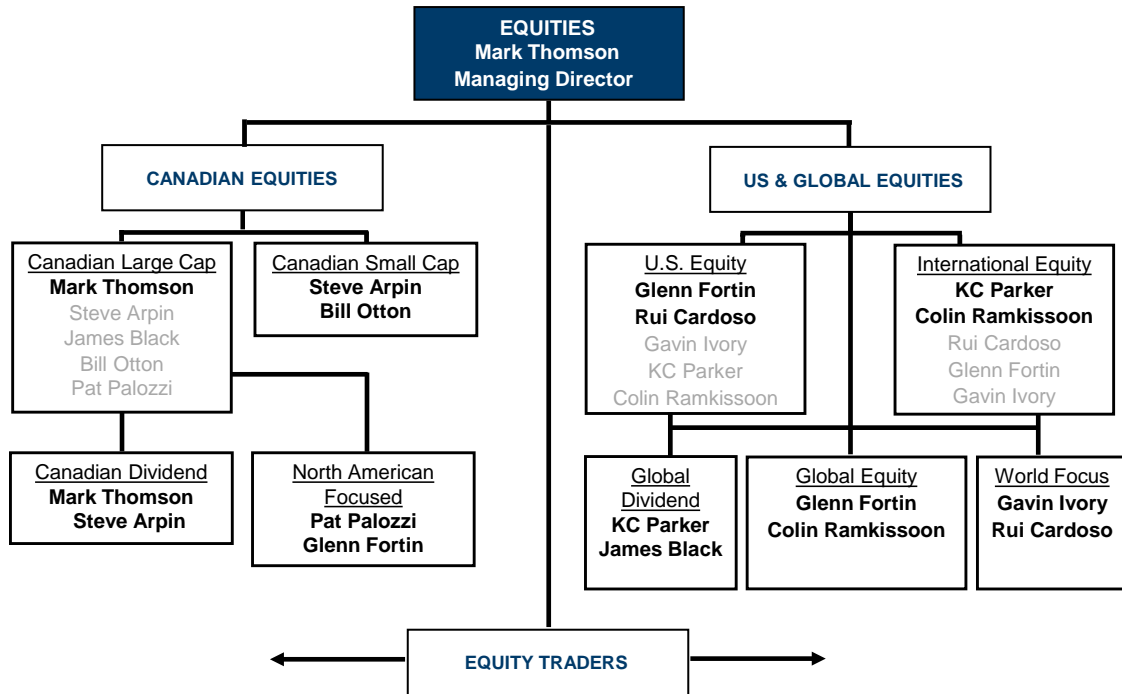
EQUITIES
Mark Thomson
Managing Director

CANADIAN EQUITIES

Canadian Large Cap
Mark Thomson
Steve Arpin
James Black
Bill Otton
Pat Palozzi

Canadian Small Cap
Steve Arpin
Bill Otton

Canadian Dividend
Mark Thomson
Steve Arpin

North American Focused
Pat Palozzi
Glenn Fortin

US & GLOBAL EQUITIES

U.S. Equity
Glenn Fortin
Rui Cardoso
Gavin Ivory
KC Parker
Colin Ramkissoon

International Equity
KC Parker
Colin Ramkissoon
Rui Cardoso
Glenn Fortin
Gavin Ivory

Global Dividend
KC Parker
James Black

Global Equity
Glenn Fortin
Colin Ramkissoon

World Focus
Gavin Ivory
Rui Cardoso

EQUITY TRADERS